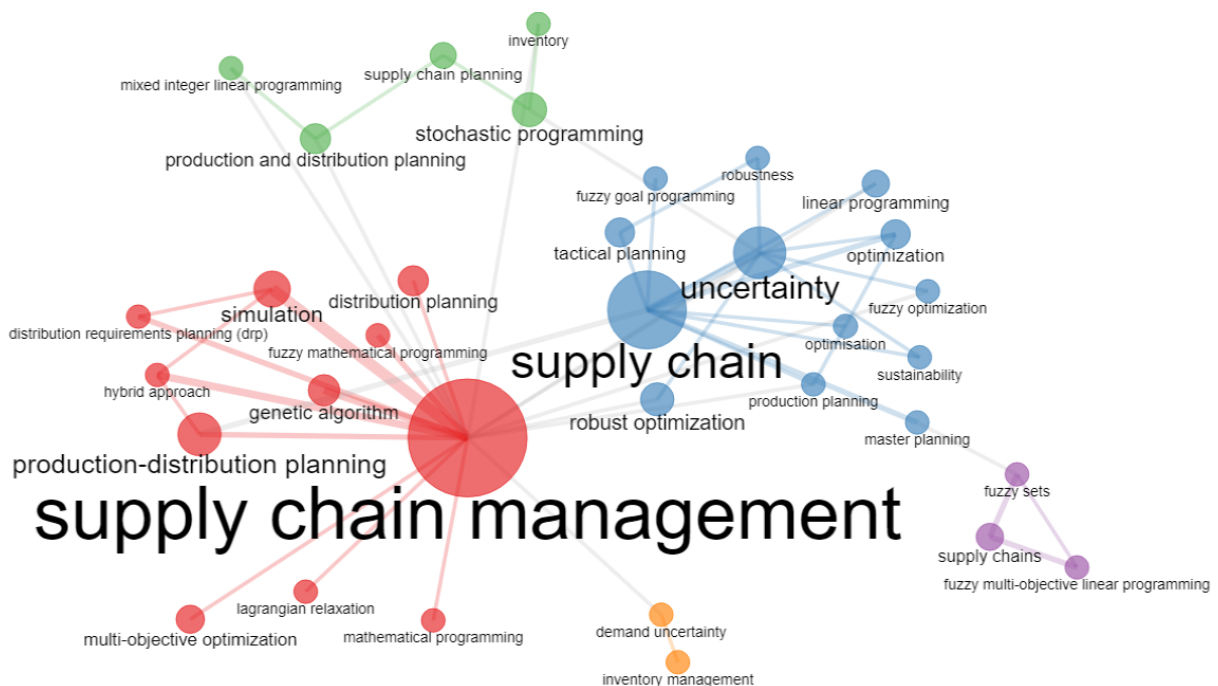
inventory
mixed integer linear programming
supply chain planning
stochastic programming
production and distribution planning
robustness
fuzzy goal programming
linear programming
tactical planning
uncertainty
optimization
simulation
distribution planning
fuzzy optimization
distribution requirements planning (drp)
fuzzy mathematical programming
optimisation
supply chain
sustainability
hybrid approach
genetic algorithm
production planning
robust optimization
master planning
production-distribution planning
supply chain management
fuzzy sets
supply chains
fuzzy multi-objective linear programming
lagrangian relaxation
multi-objective optimization
mathematical programming
demand uncertainty
inventory management